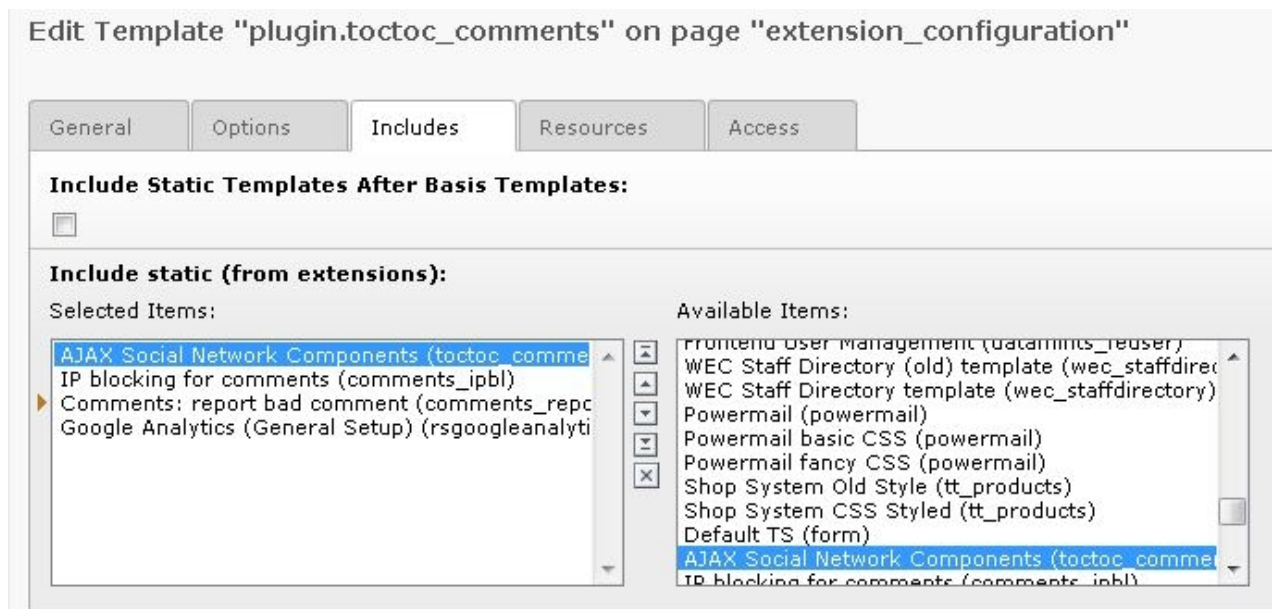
Edit Template "plugin.toctoc_comments" on page "extension_configuration"

General | Options | Includes | Resources | Access

Include Static Templates After Basis Templates:

Include static (from extensions):

Selected Items:

AJAX Social Network Components (toctoc_comme
IP blocking for comments (comments_ipbl)
Comments: report bad comment (comments_repc
Google Analytics (General Setup) (rsgoogleanalyti

Available Items:

Frontend User Management (datamints_feuser)
WEC Staff Directory (old) template (wec_staffdirec
WEC Staff Directory template (wec_staffdirectory)
Powermail (powermail)
Powermail basic CSS (powermail)
Powermail fancy CSS (powermail)
Shop System Old Style (tt_products)
Shop System CSS Styled (tt_products)
Default TS (form)
AJAX Social Network Components (toctoc_comme
IP blocking for comments (comments_ipbl)